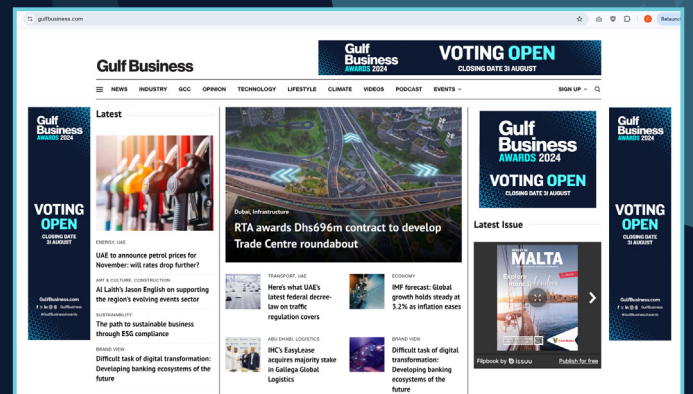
gulfbusiness.com

Relaunch

Gulf Business

Gulf Business AWARDS 2024 VOTING OPEN CLOSING DATE 31 AUGUST

NEWS INDUSTRY GCC OPINION TECHNOLOGY LIFESTYLE CLIMATE VIDEOS PODCAST EVENTS SIGN UP

Gulf Business AWARDS 2024

VOTING OPEN CLOSING DATE 31 AUGUST

GulfBusiness.com

Gulf Business

#GulfBusinessAwards

Latest

ENERGY, UAE
UAE to announce petrol prices for November: will rates drop further?

ART & CULTURE, CONSTRUCTION
Al Laith's Jason English on supporting the region's evolving events sector

SUSTAINABILITY
The path to sustainable business through ESG compliance

BRAND VIEW
Difficult task of digital transformation: Developing banking ecosystems of the future

Dubai, Infrastructure
RTA awards Dhs696m contract to develop Trade Centre roundabout

TRANSPORT, UAE
Here's what UAE's latest federal decree-law on traffic regulation covers

ECONOMY
IMF forecast: Global growth holds steady at 3.2% as inflation eases

ABU DHABI, LOGISTICS
IHC's EasyLease acquires majority stake in Gallega Global Logistics

BRAND VIEW
Difficult task of digital transformation: Developing banking ecosystems of the future

Gulf Business AWARDS 2024

VOTING OPEN CLOSING DATE 31 AUGUST

Latest Issue

MALTA

Explore

Flipbook by issuu

Publish for free

Gulf Business AWARDS 2024

VOTING OPEN CLOSING DATE 31 AUGUST

GulfBusiness.com

Gulf Business

#GulfBusinessAwards